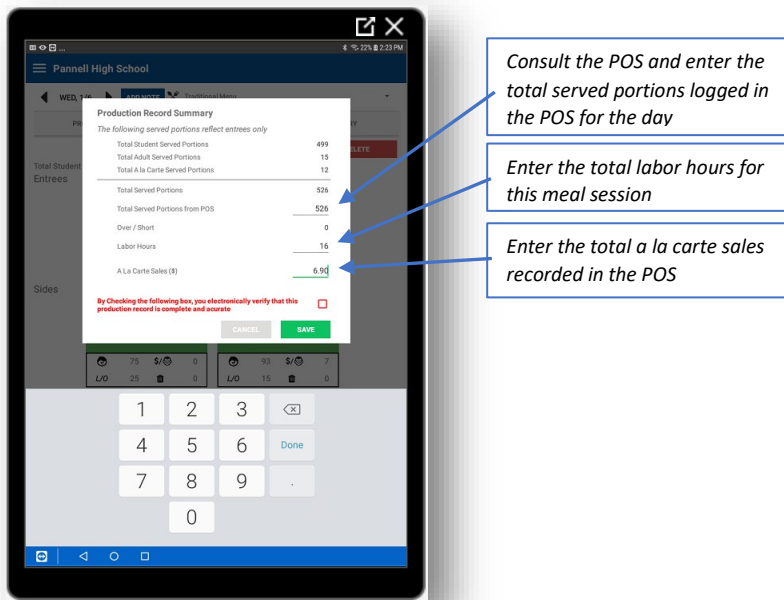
22% 2:23 PM

Pannell High School

WED, 1/6 ADD NOTE Traditional Menu

PR

Total Student

Entrees

Sides

ELETE

Production Record Summary

The following served portions reflect entrees only

| | |
|---|---|
| Total Student Served Portions | 499 |
| Total Adult Served Portions | 15 |
| Total A la Carte Served Portions | 12 |
| Total Served Portions | 526 |
| Total Served Portions from POS | 526 |
| Over / Short | 0 |
| Labor Hours | 16 |
| A La Carte Sales ($) | 6.90 |

By Checking the following box, you electronically verify that this production record is complete and acurate

CANCEL SAVE

75 $/ 0 93 $/ 7

L/O 25 0 L/O 15 0

1 2 3
4 5 6 Done
7 8 9 .
0

Consult the POS and enter the total served portions logged in the POS for the day

Enter the total labor hours for this meal session

Enter the total a la carte sales recorded in the POS